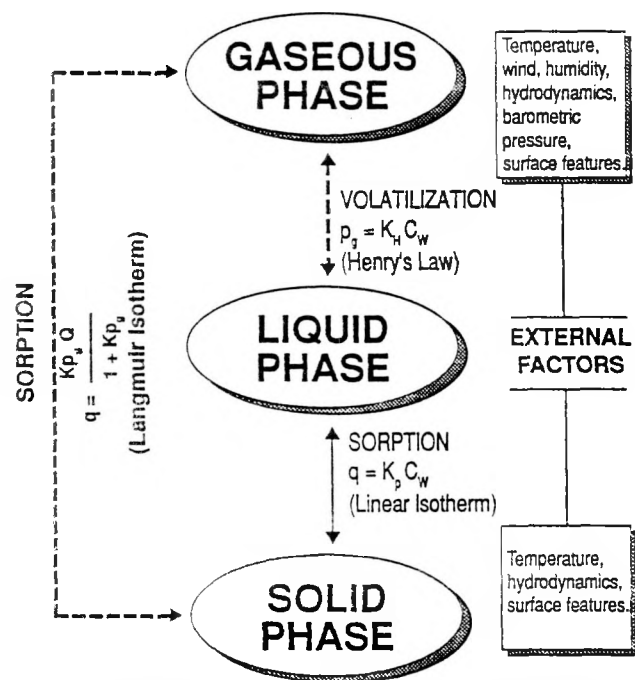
GASEOUS PHASE

Temperature, wind, humidity, hydrodynamics, barometric pressure, surface features.

SORPTION

$q = \frac{Kp_g Q}{1 + Kp_g}$

(Langmuir Isotherm)

VOLATILIZATION

$p_g = K_H C_w$

(Henry's Law)

LIQUID PHASE

EXTERNAL FACTORS

SORPTION

$q = K_p C_w$

(Linear Isotherm)

Temperature, hydrodynamics, surface features.

SOLID PHASE